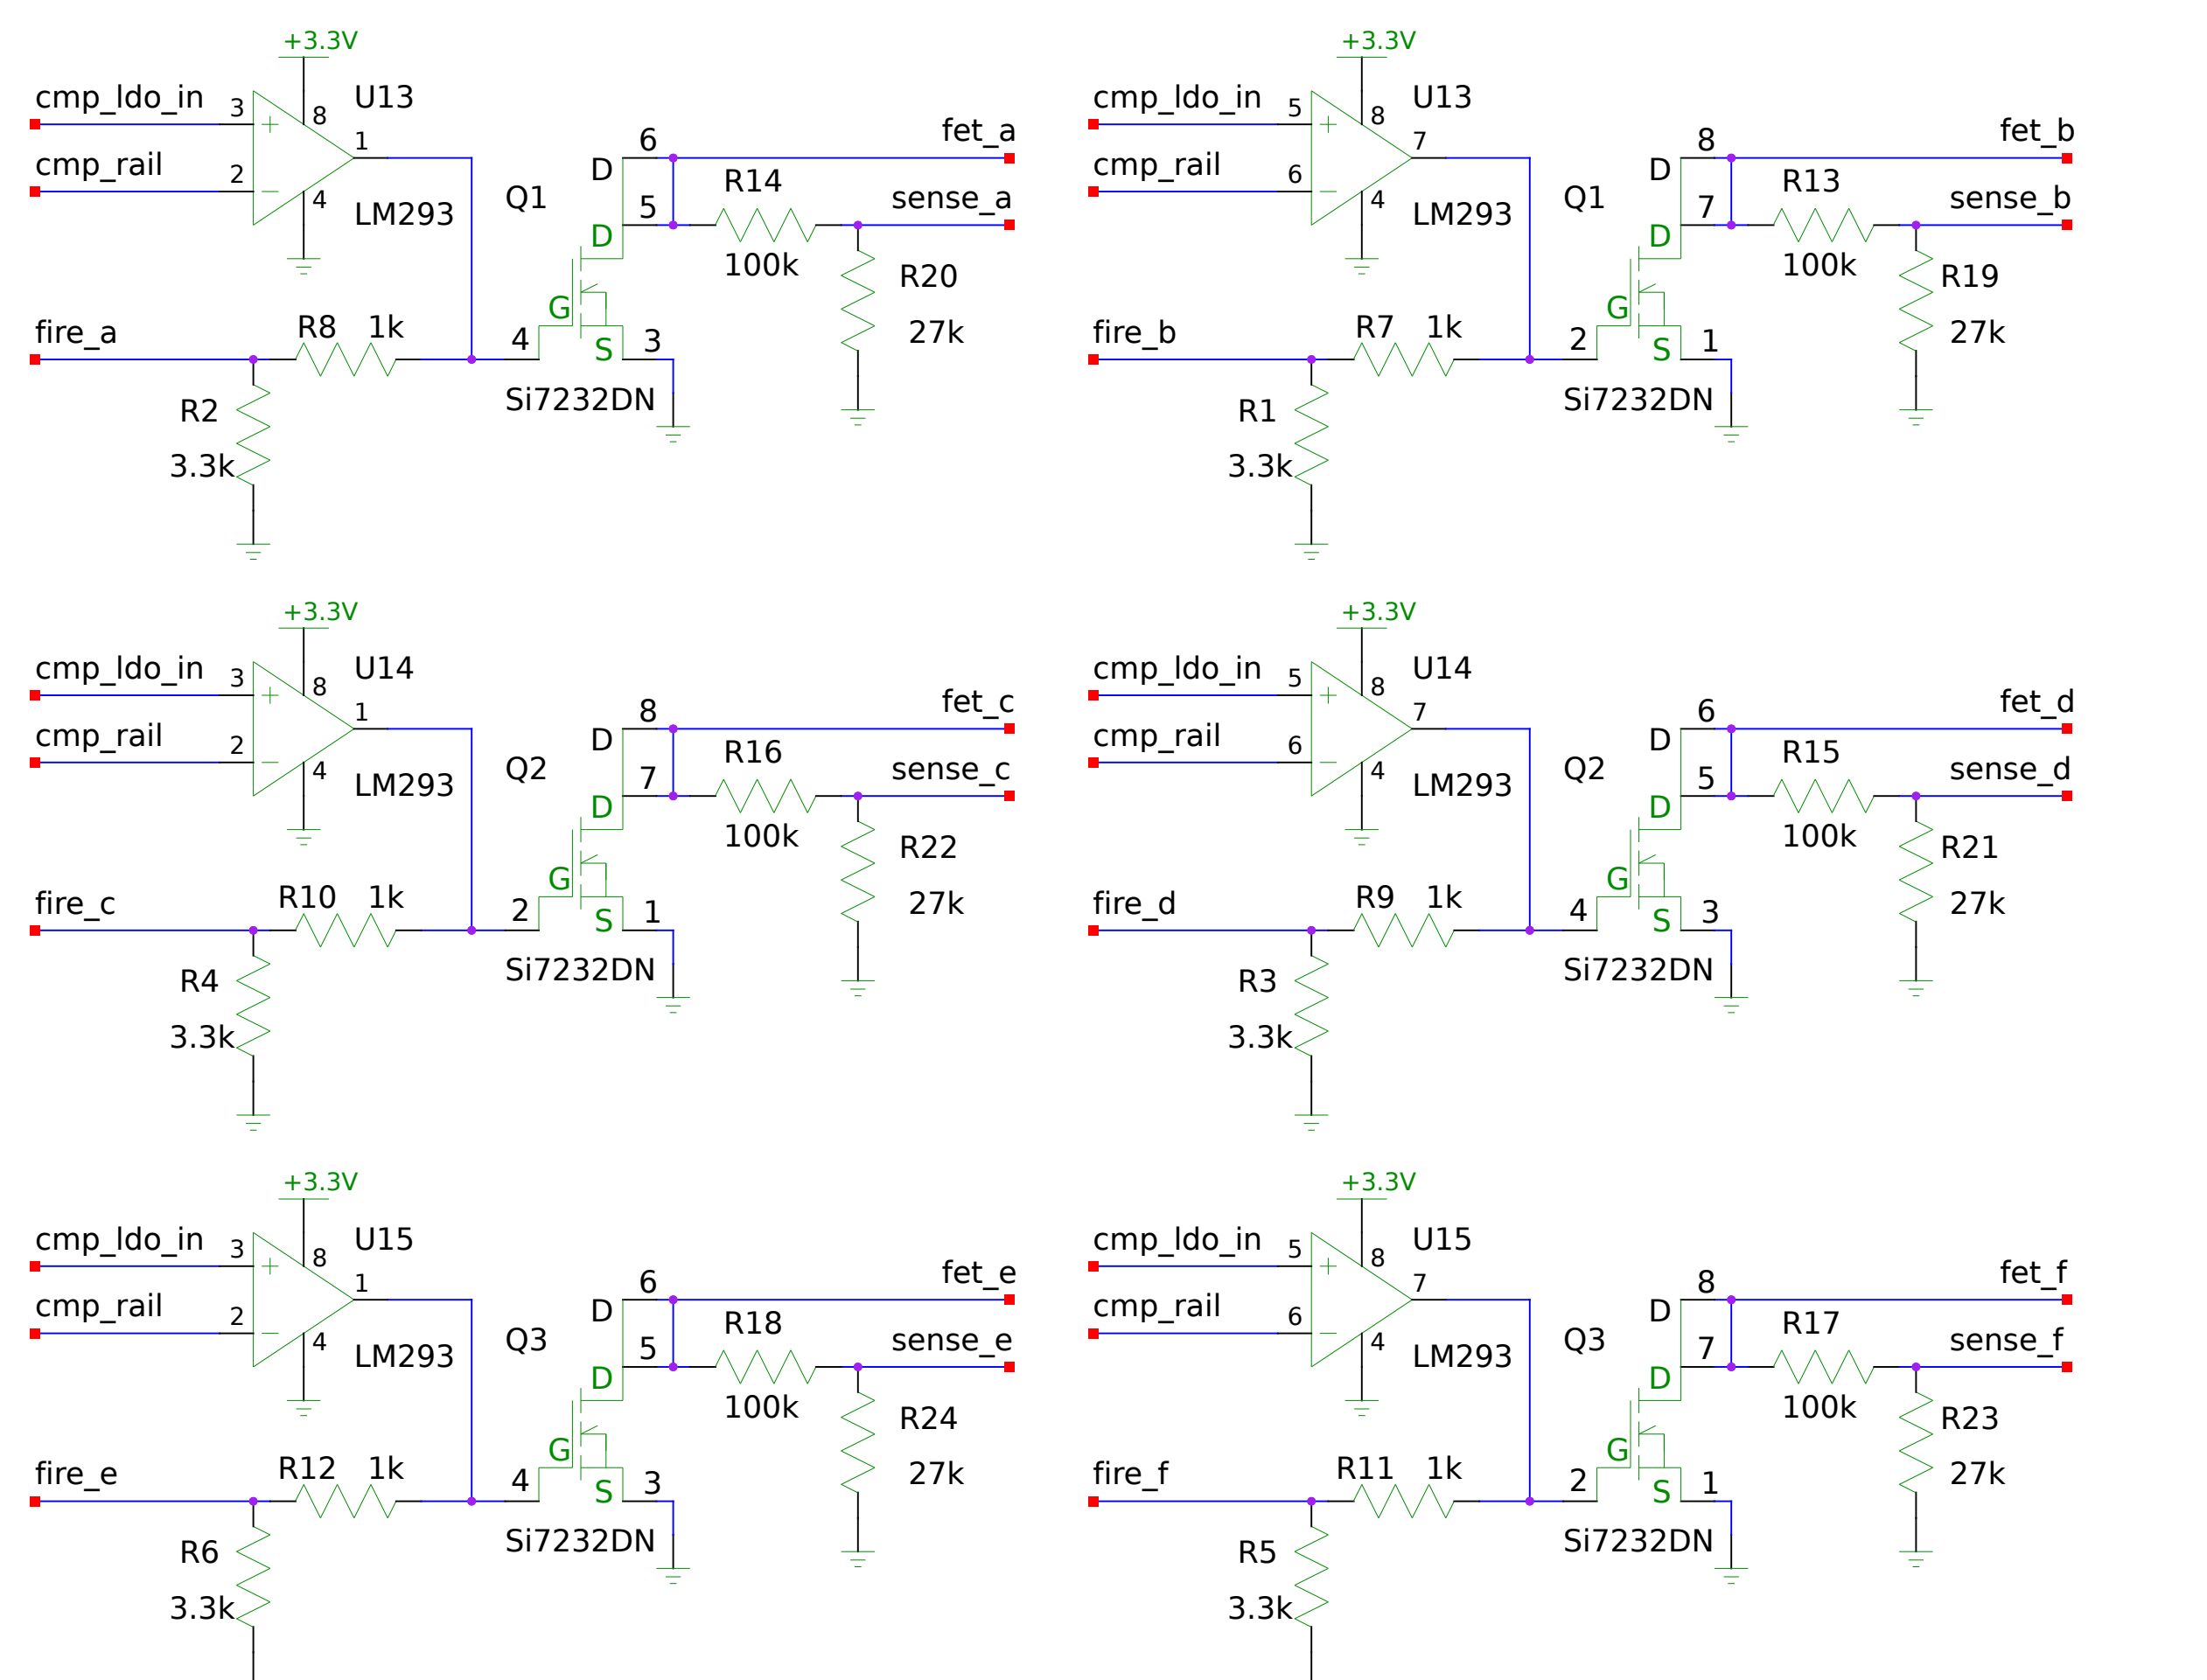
+3.3V
cmp_ldo_in 3 8 U13
cmp_rail 2 1
4 LM293
Q1
D 6 fet_a
D 5 R14 sense_a
100k
G R20
fire_a R8 1k 4 S 3 27k
Si7232DN
R2
3.3k

+3.3V
cmp_ldo_in 5 8 U13
cmp_rail 6 7
4 LM293
Q1
D 8 fet_b
D 7 R13 sense_b
100k
G R19
fire_b R7 1k 2 S 1 27k
Si7232DN
R1
3.3k

+3.3V
cmp_ldo_in 3 8 U14
cmp_rail 2 1
4 LM293
Q2
D 8 fet_c
D 7 R16 sense_c
100k
G R22
fire_c R10 1k 2 S 1 27k
Si7232DN
R4
3.3k

+3.3V
cmp_ldo_in 5 8 U14
cmp_rail 6 7
4 LM293
Q2
D 6 fet_d
D 5 R15 sense_d
100k
G R21
fire_d R9 1k 4 S 3 27k
Si7232DN
R3
3.3k

+3.3V
cmp_ldo_in 3 8 U15
cmp_rail 2 1
4 LM293
Q3
D 6 fet_e
D 5 R18 sense_e
100k
G R24
fire_e R12 1k 4 S 3 27k
Si7232DN
R6
3.3k

+3.3V
cmp_ldo_in 5 8 U15
cmp_rail 6 7
4 LM293
Q3
D 8 fet_f
D 7 R17 sense_f
100k
G R23
fire_f R11 1k 2 S 1 27k
Si7232DN
R5
3.3k